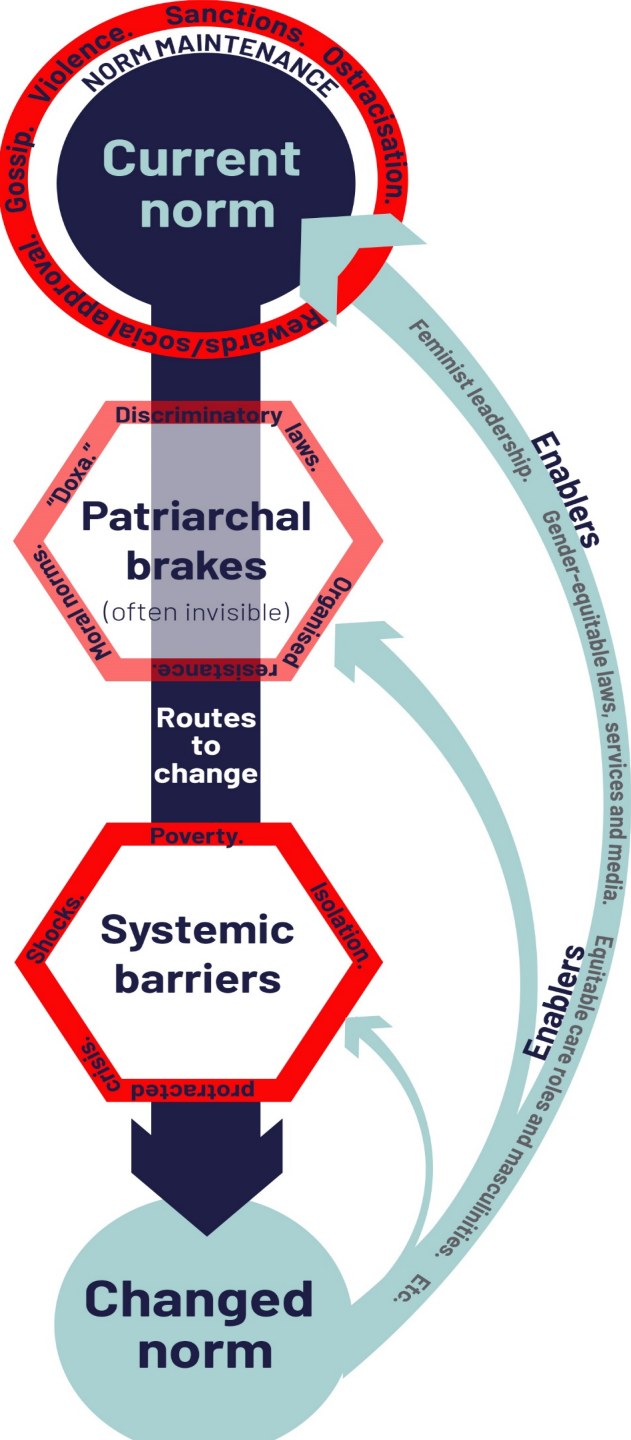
Gossip. Violence. Sanctions. Ostracisation.
NORM MAINTENANCE
Rewards/social approval.

Current norm

Discriminatory laws.
"Doxa."
Moral norms.
Organised resistance.

Patriarchal brakes
(often invisible)

Routes to change

Poverty.
Shocks.
Isolation.
protracted crisis.

Systemic barriers

Changed norm

Enablers
Feminist leadership.
Gender-equitable laws, services and media.

Enablers
Equitable care roles and masculinities.
Etc.